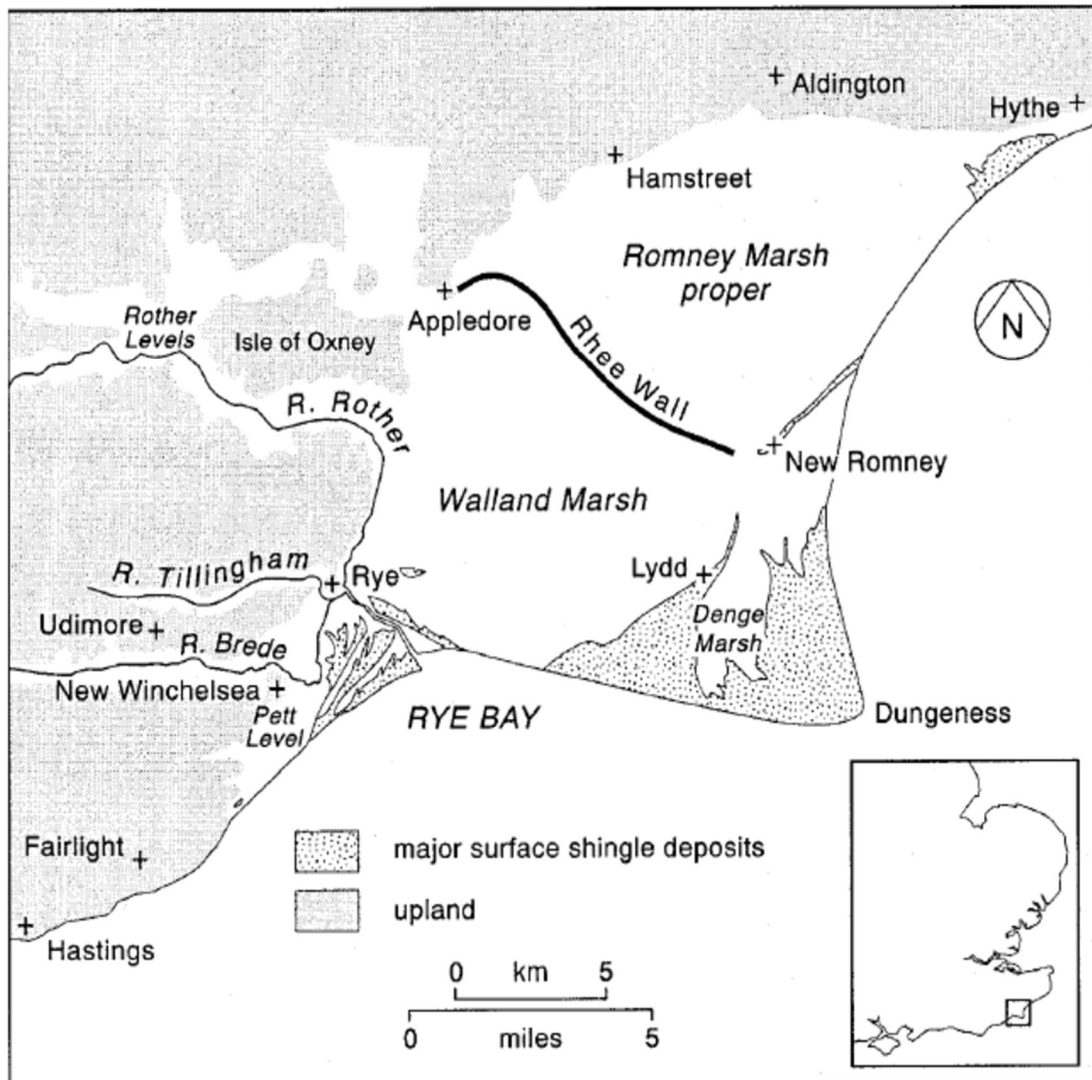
Aldington
Hythe
Hamstreet
Romney Marsh proper
N
Appledore
Rother Levels
Isle of Oxney
Rhee Wall
R. Rother
New Romney
Walland Marsh
R. Tillingham
Rye
Lydd
Udimore
R. Brede
Denge Marsh
New Winchelsea
Pett Level
RYE BAY
Dungeness
Fairlight
major surface shingle deposits
upland
Hastings
0 km 5
0 miles 5